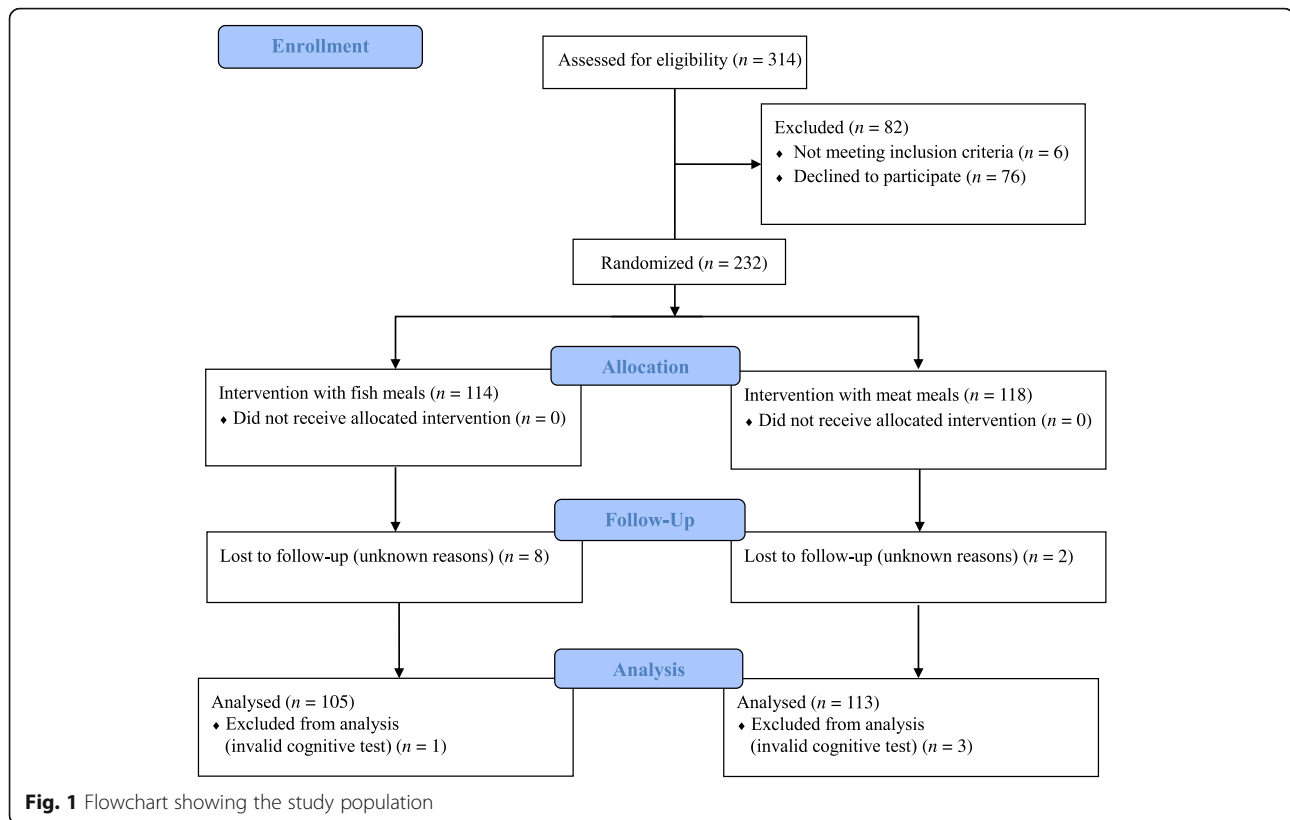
Enrollment

Assessed for eligibility ($n$ = 314)

Excluded ($n$ = 82)
♦ Not meeting inclusion criteria ($n$ = 6)
♦ Declined to participate ($n$ = 76)

Randomized ($n$ = 232)

Allocation

Intervention with fish meals ($n$ = 114)
♦ Did not receive allocated intervention ($n$ = 0)

Intervention with meat meals ($n$ = 118)
♦ Did not receive allocated intervention ($n$ = 0)

Follow-Up

Lost to follow-up (unknown reasons) ($n$ = 8)

Lost to follow-up (unknown reasons) ($n$ = 2)

Analysis

Analysed ($n$ = 105)
♦ Excluded from analysis (invalid cognitive test) ($n$ = 1)

Analysed ($n$ = 113)
♦ Excluded from analysis (invalid cognitive test) ($n$ = 3)

Fig. 1 Flowchart showing the study population